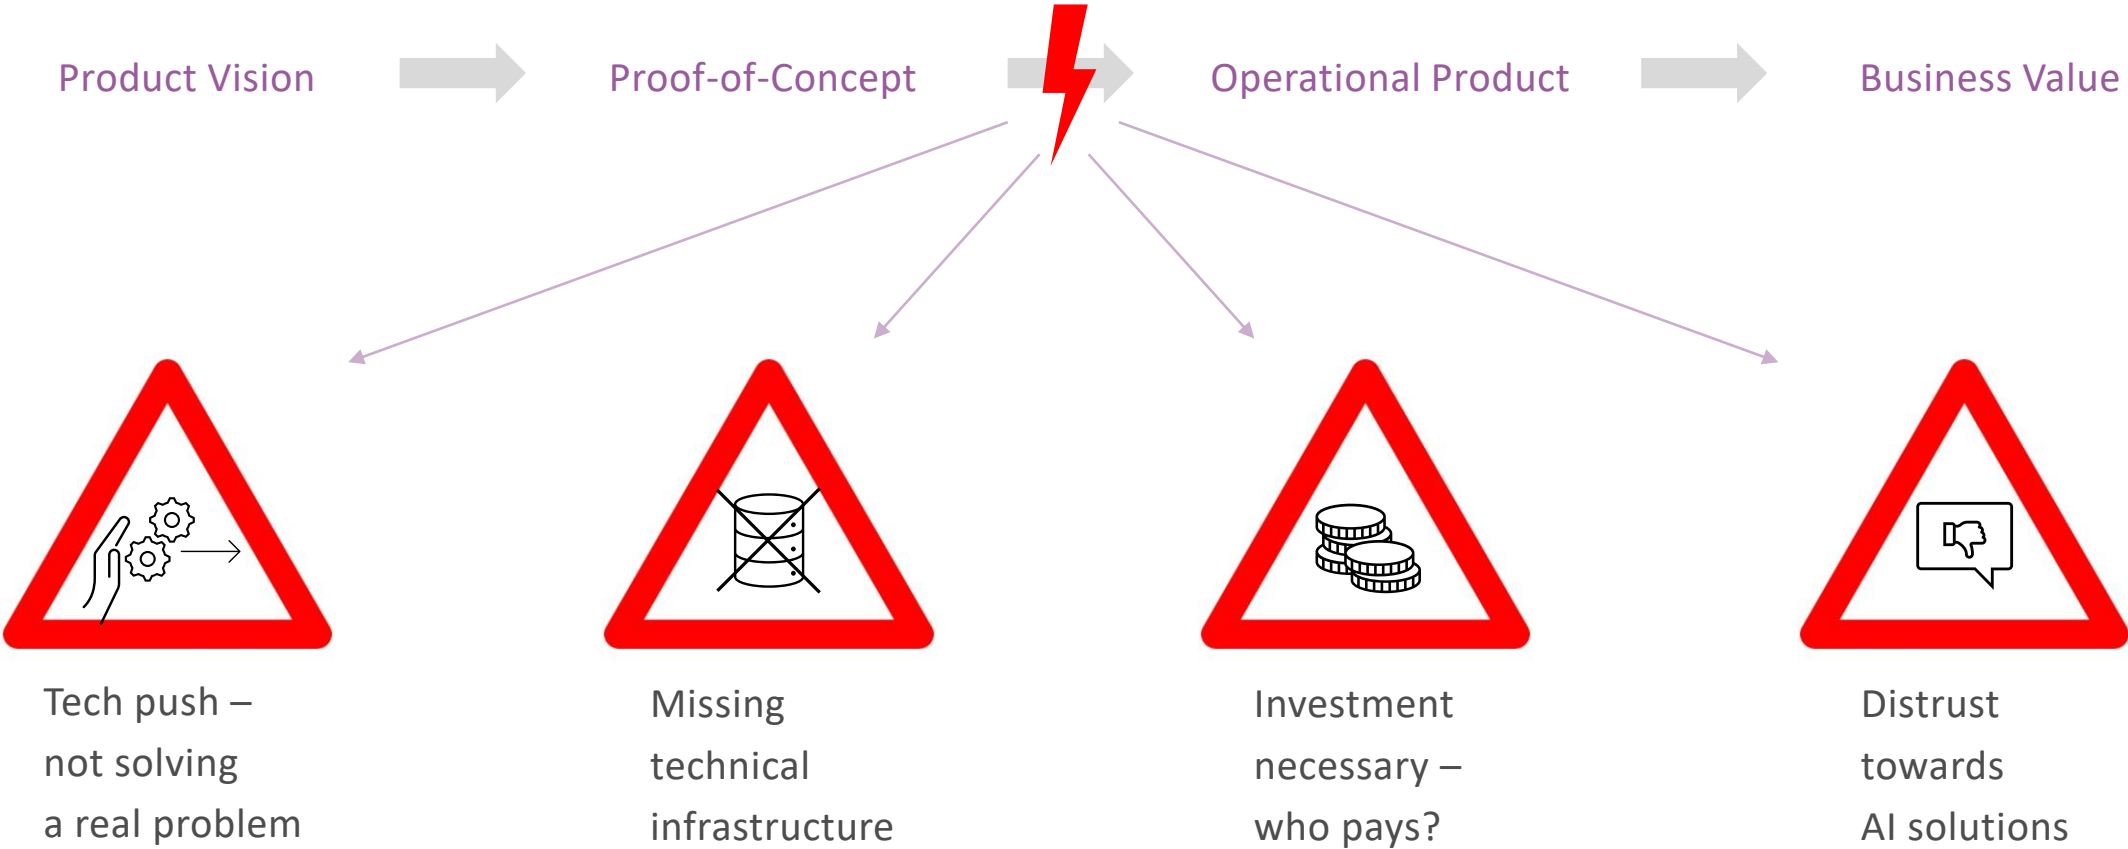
Product Vision

Proof-of-Concept

Operational Product

Business Value

Tech push – not solving a real problem

Missing technical infrastructure

Investment necessary – who pays?

Distrust towards AI solutions